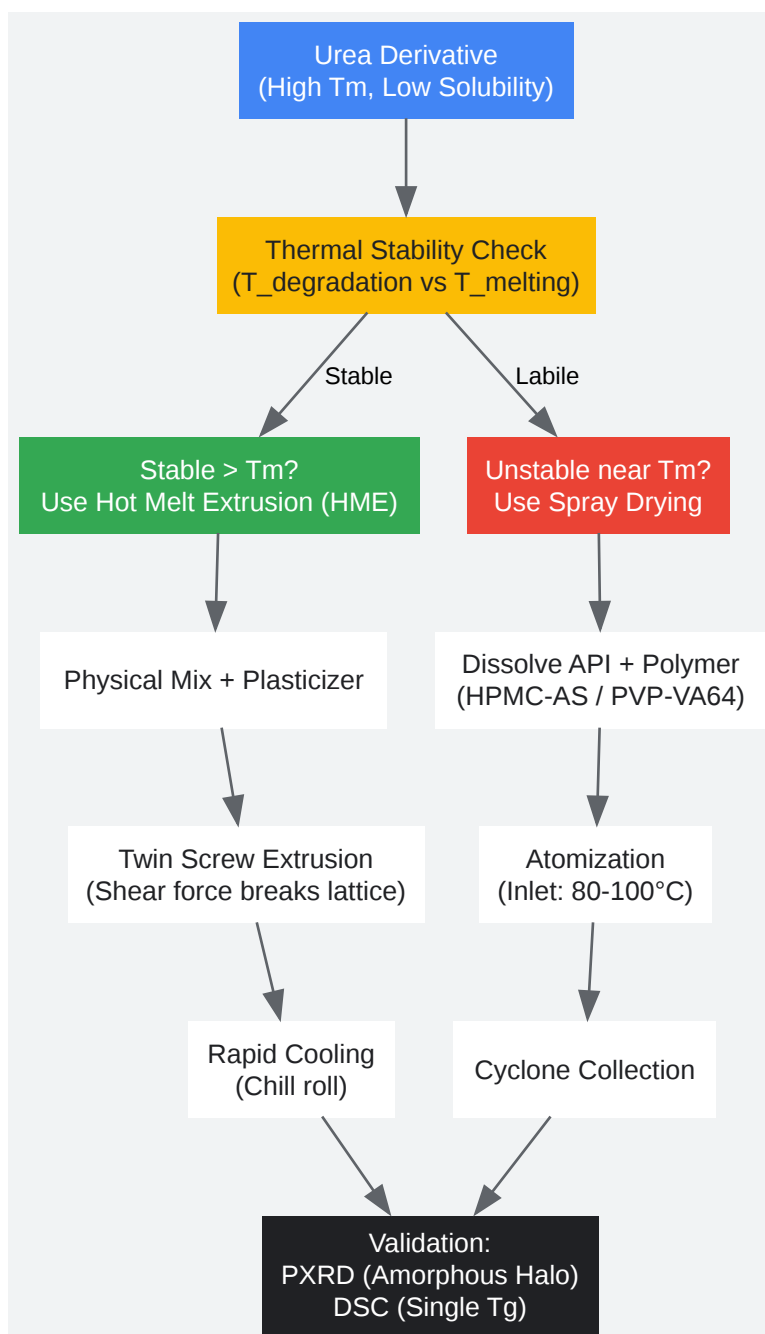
Urea Derivative
(High Tm, Low Solubility)

Thermal Stability Check
(T_degradation vs T_melting)

Stable

Labile

Stable > Tm?
Use Hot Melt Extrusion (HME)

Unstable near Tm?
Use Spray Drying

Physical Mix + Plasticizer

Twin Screw Extrusion
(Shear force breaks lattice)

Rapid Cooling
(Chill roll)

Dissolve API + Polymer
(HPMC-AS / PVP-VA64)

Atomization
(Inlet: 80-100°C)

Cyclone Collection

Validation:
PXRD (Amorphous Halo)
DSC (Single Tg)